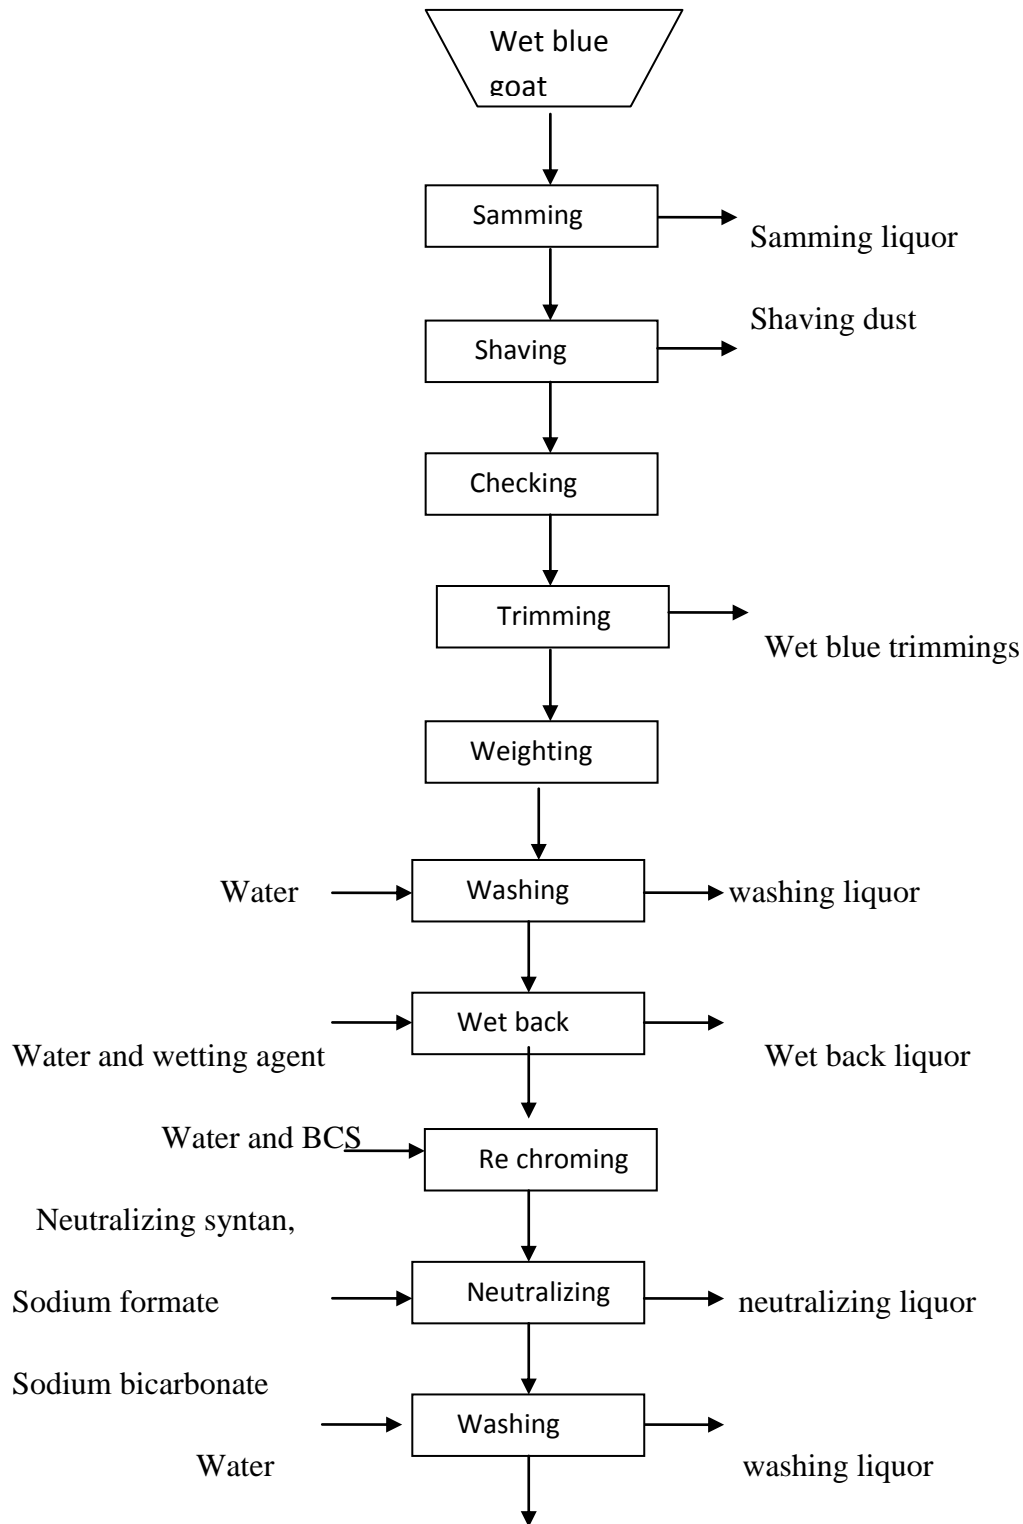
Wet blue goat

Samming

Samming liquor

Shaving dust

Shaving

Checking

Trimming

Wet blue trimmings

Weighting

Water

Washing

washing liquor

Wet back

Water and wetting agent

Wet back liquor

Water and BCS

Re chroming

Neutralizing syntan,

Sodium formate

Neutralizing

neutralizing liquor

Sodium bicarbonate

Washing

Water

washing liquor